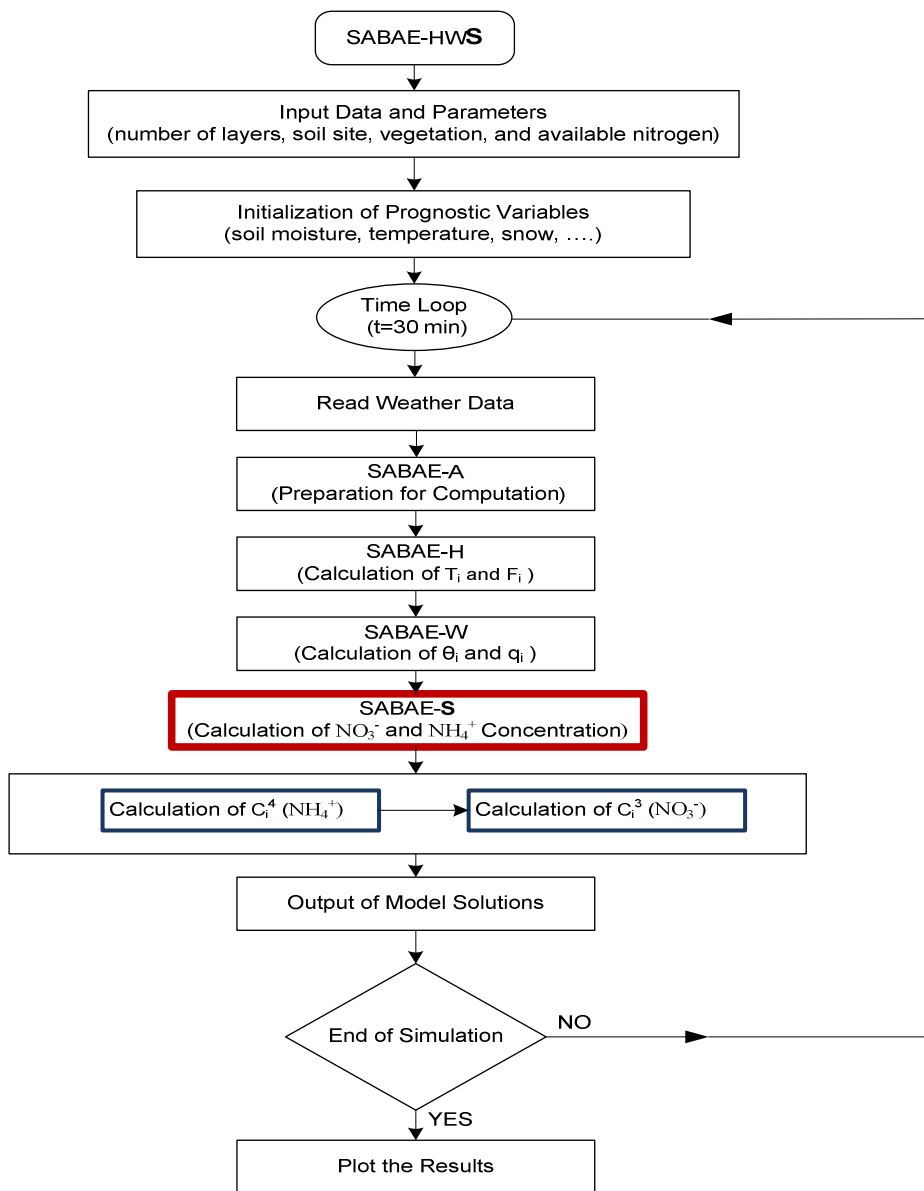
SABAE-HWS

Input Data and Parameters
(number of layers, soil site, vegetation, and available nitrogen)

Initialization of Prognostic Variables
(soil moisture, temperature, snow, ....)

Time Loop
(t=30 min)

Read Weather Data

SABAE-A
(Preparation for Computation)

SABAE-H
(Calculation of $T_i$ and $F_i$ )

SABAE-W
(Calculation of $\theta_i$ and $q_i$ )

SABAE-S
(Calculation of $NO_3^-$ and $NH_4^+$ Concentration)

Calculation of $C_i^4$ ($NH_4^+$)

Calculation of $C_i^3$ ($NO_3^-$)

Output of Model Solutions

End of Simulation

NO

YES

Plot the Results